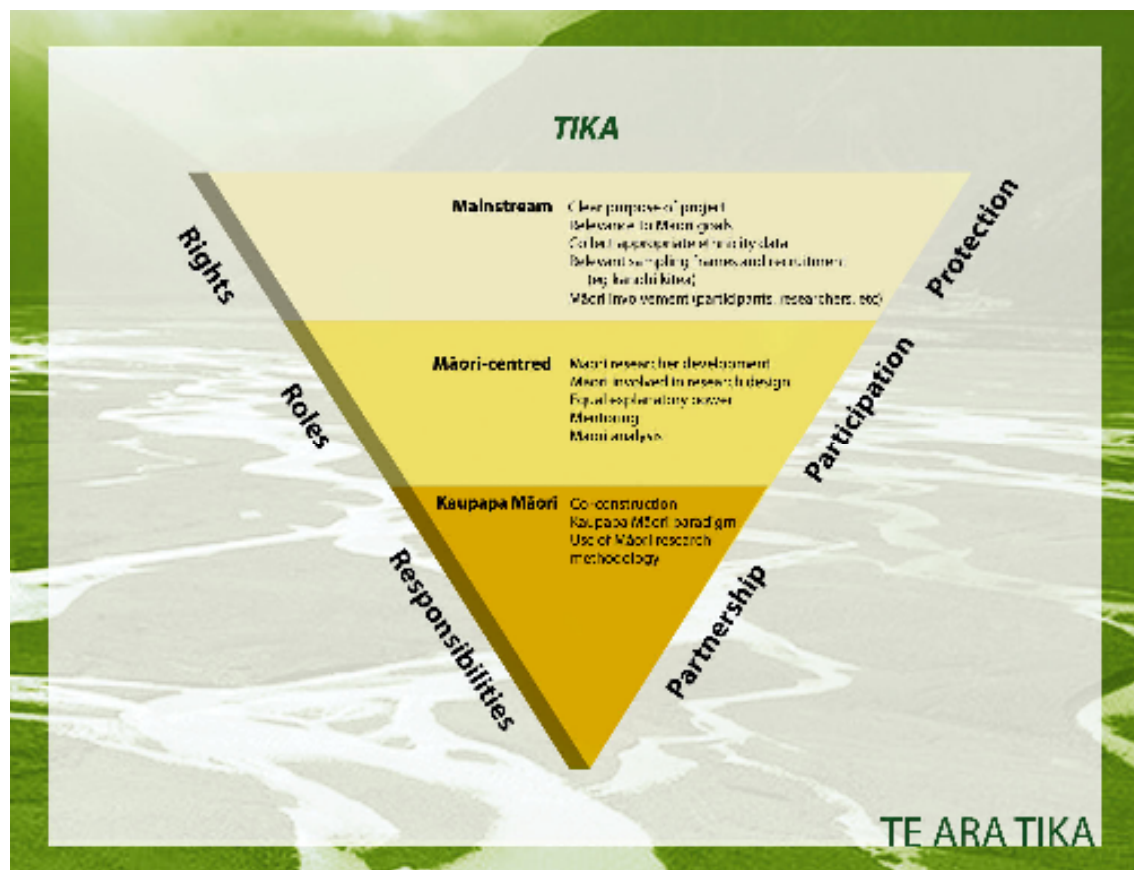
TIKA

Rights

Roles

Responsibilities

Protection

Participation

Partnership

Mainstream
Clear purpose of project
Relevance to Māori goals
Collect appropriate ethnicity data
Relevant sampling frames and recruitment (eg kaiāwhi kites)
Māori involvement (participants, researchers, etc)

Māori-centred
Māori researcher development
Māori involved in research design
Equal explanatory power
Mentoring
Māori analyses

Kaupapa Māori
Co-construction
Kaupapa Māori paradigm
Use of Māori research methodology

TE ARA TIKA